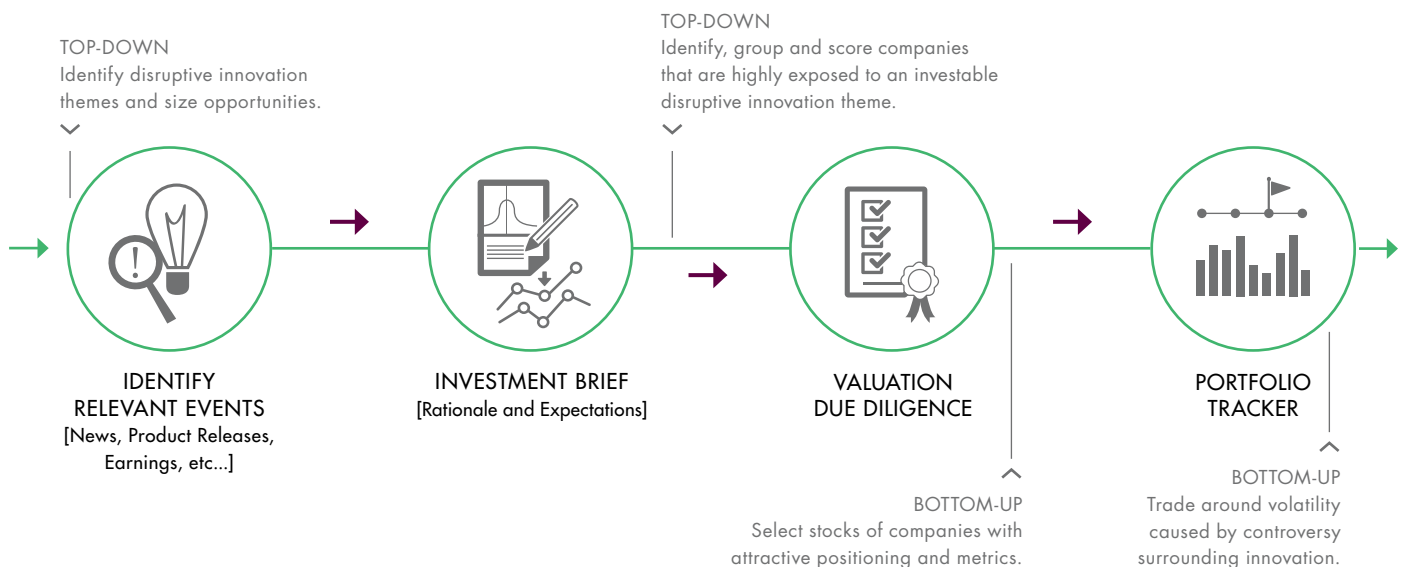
TOP-DOWN
Identify disruptive innovation themes and size opportunities.

IDENTIFY RELEVANT EVENTS
[News, Product Releases, Earnings, etc...]

INVESTMENT BRIEF
[Rationale and Expectations]

TOP-DOWN
Identify, group and score companies that are highly exposed to an investable disruptive innovation theme.

VALUATION DUE DILIGENCE

BOTTOM-UP
Select stocks of companies with attractive positioning and metrics.

PORTFOLIO TRACKER

BOTTOM-UP
Trade around volatility caused by controversy surrounding innovation.